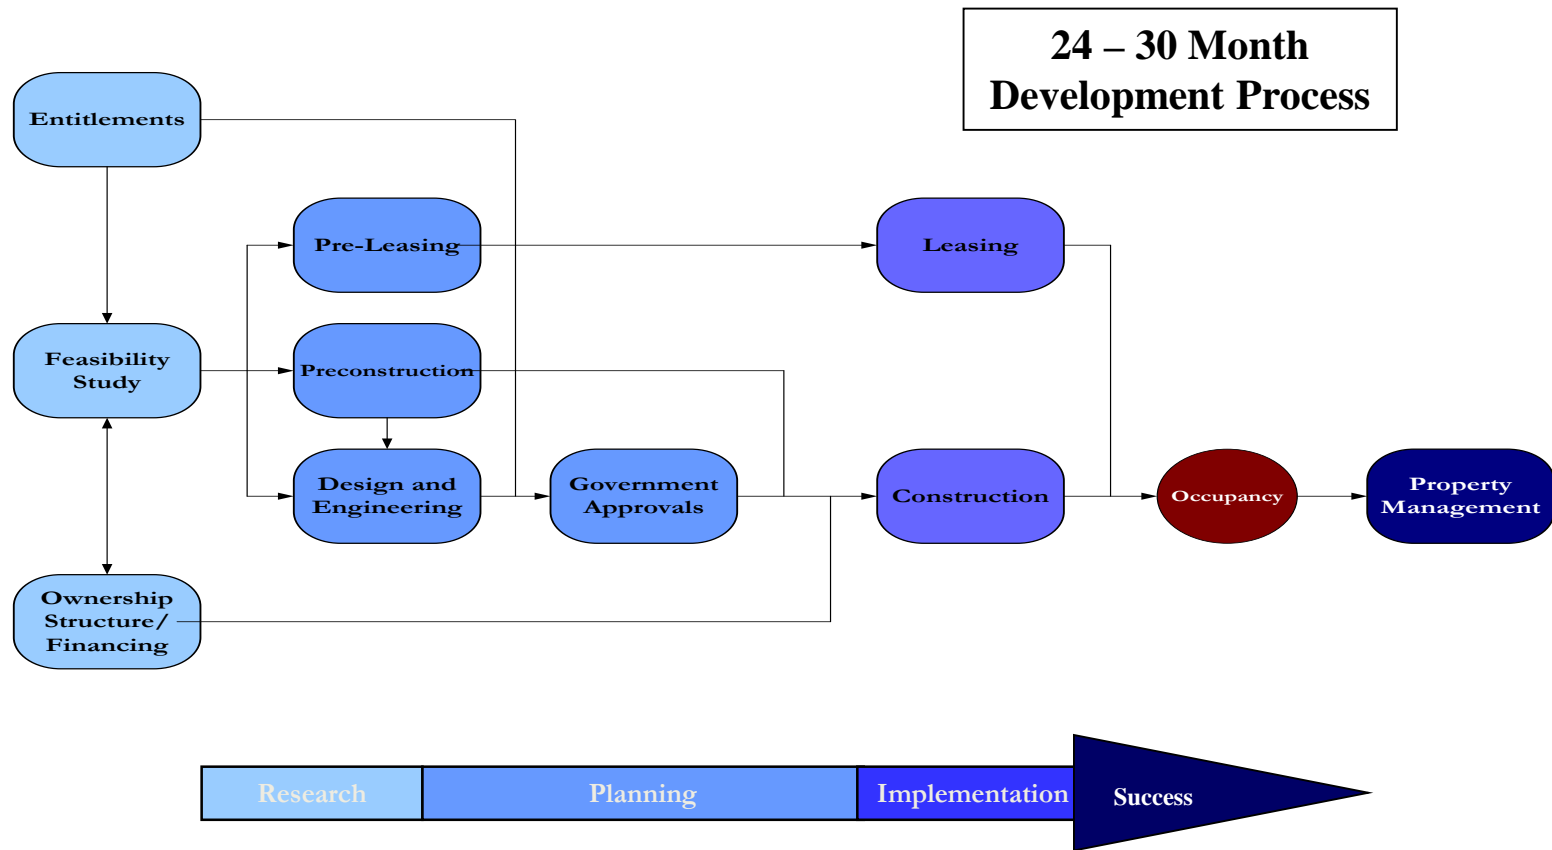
24 – 30 Month
Development Process

Entitlements

Pre-Leasing

Leasing

Feasibility Study

Preconstruction

Design and Engineering

Government Approvals

Construction

Occupancy

Property Management

Ownership Structure/ Financing

Research

Planning

Implementation

Success